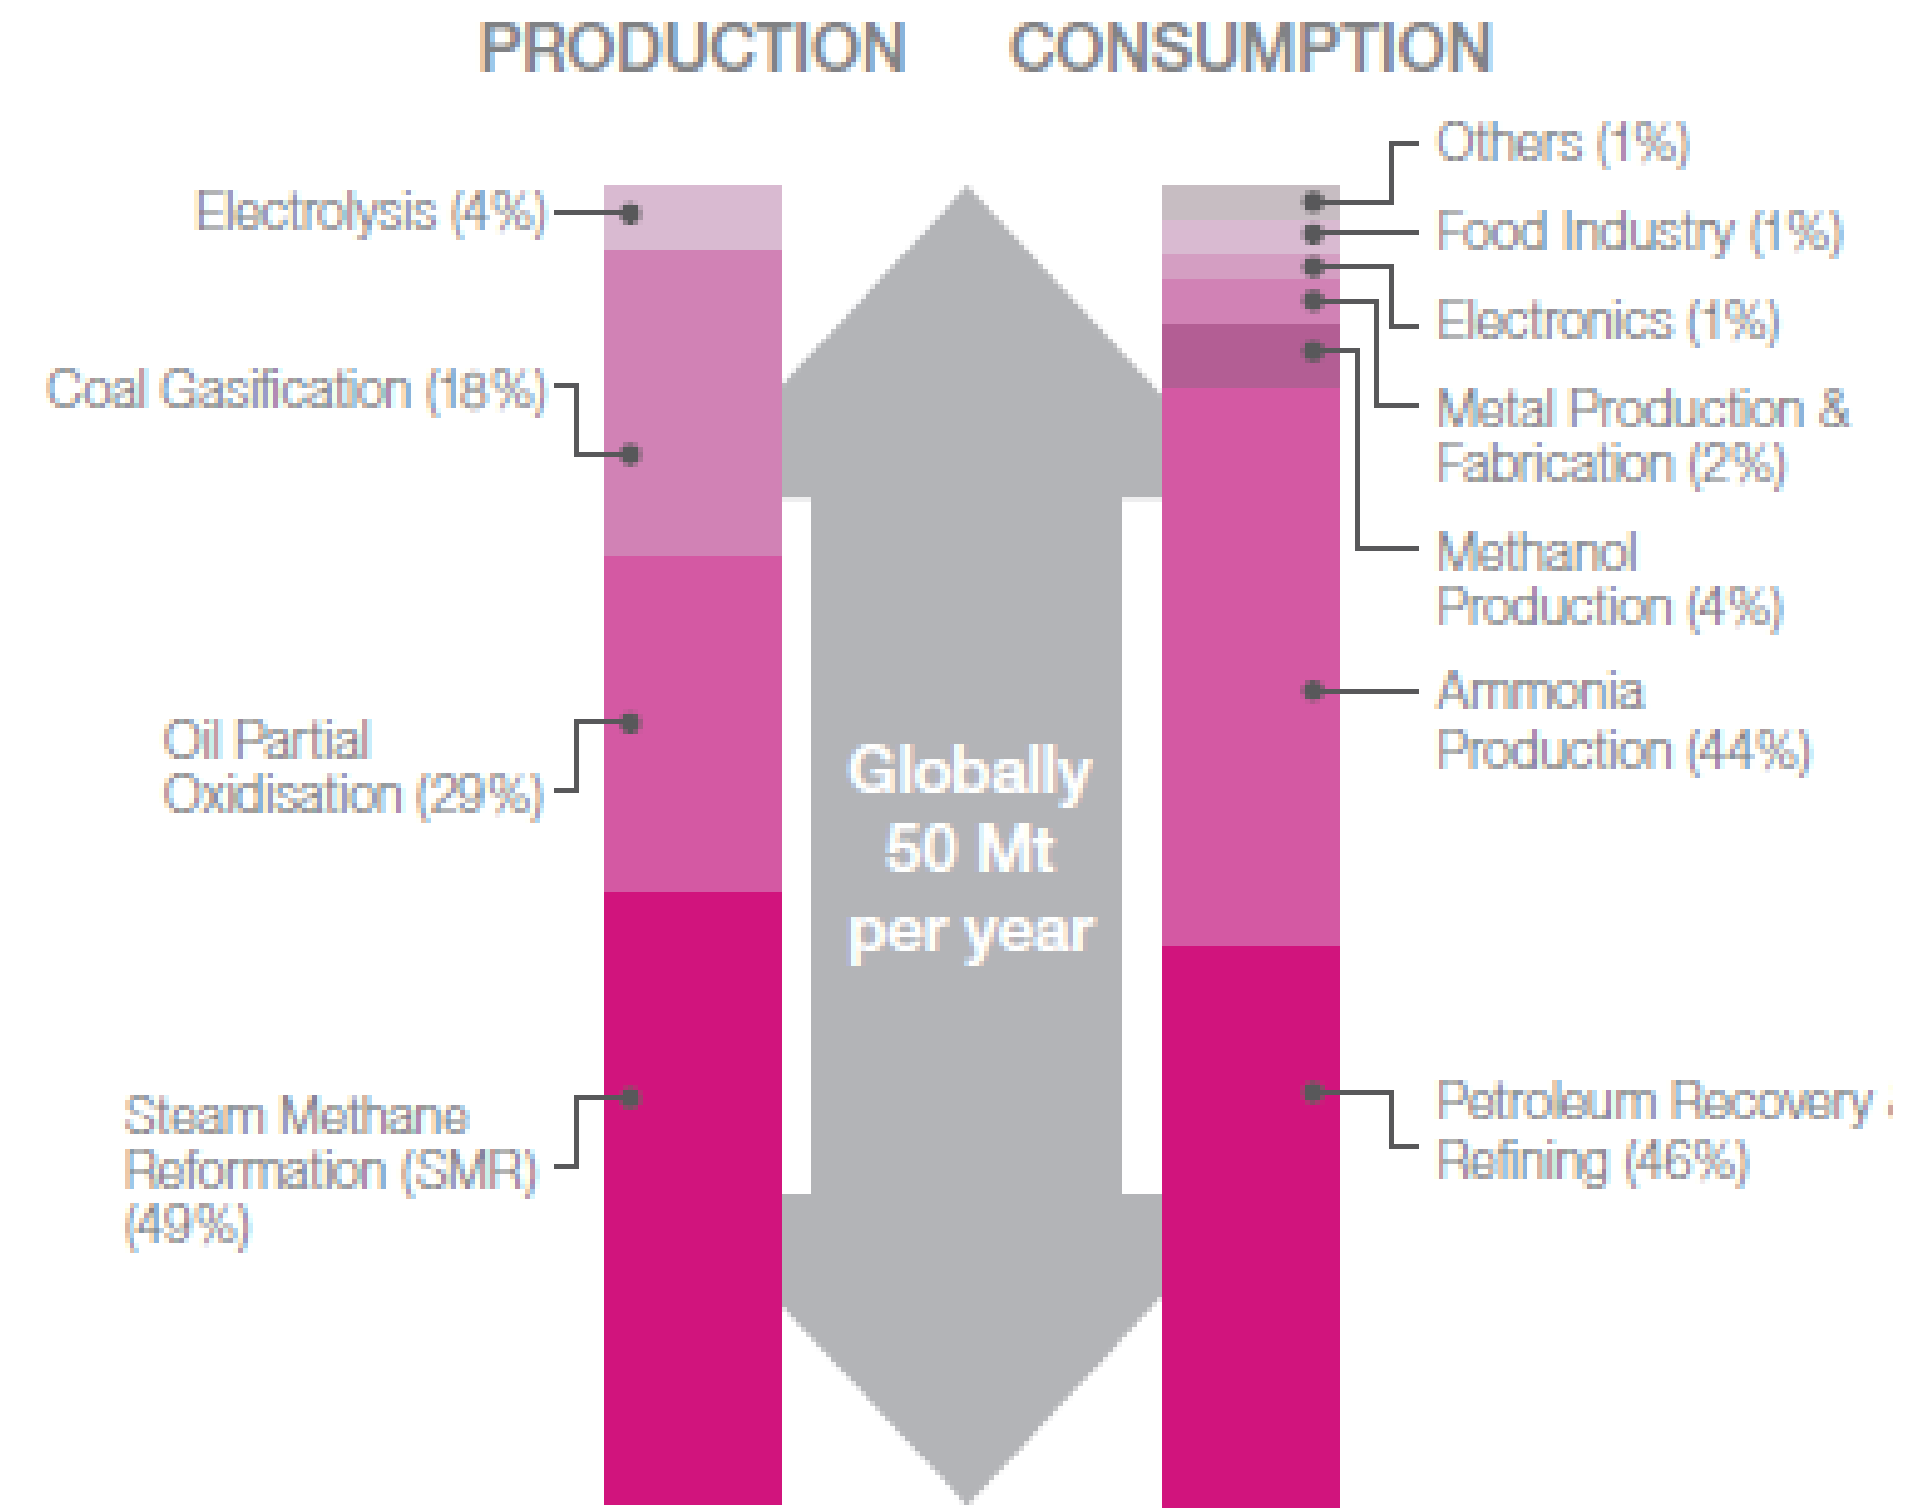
PRODUCTION CONSUMPTION

Electrolysis (4%)

Coal Gasification (18%)

Oil Partial Oxidisation (29%)

Steam Methane Reformation (SMR) (49%)

Globally 50 Mt per year

Others (1%)

Food Industry (1%)

Electronics (1%)

Metal Production & Fabrication (2%)

Methanol Production (4%)

Ammonia Production (44%)

Petroleum Recovery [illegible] Refining (46%)